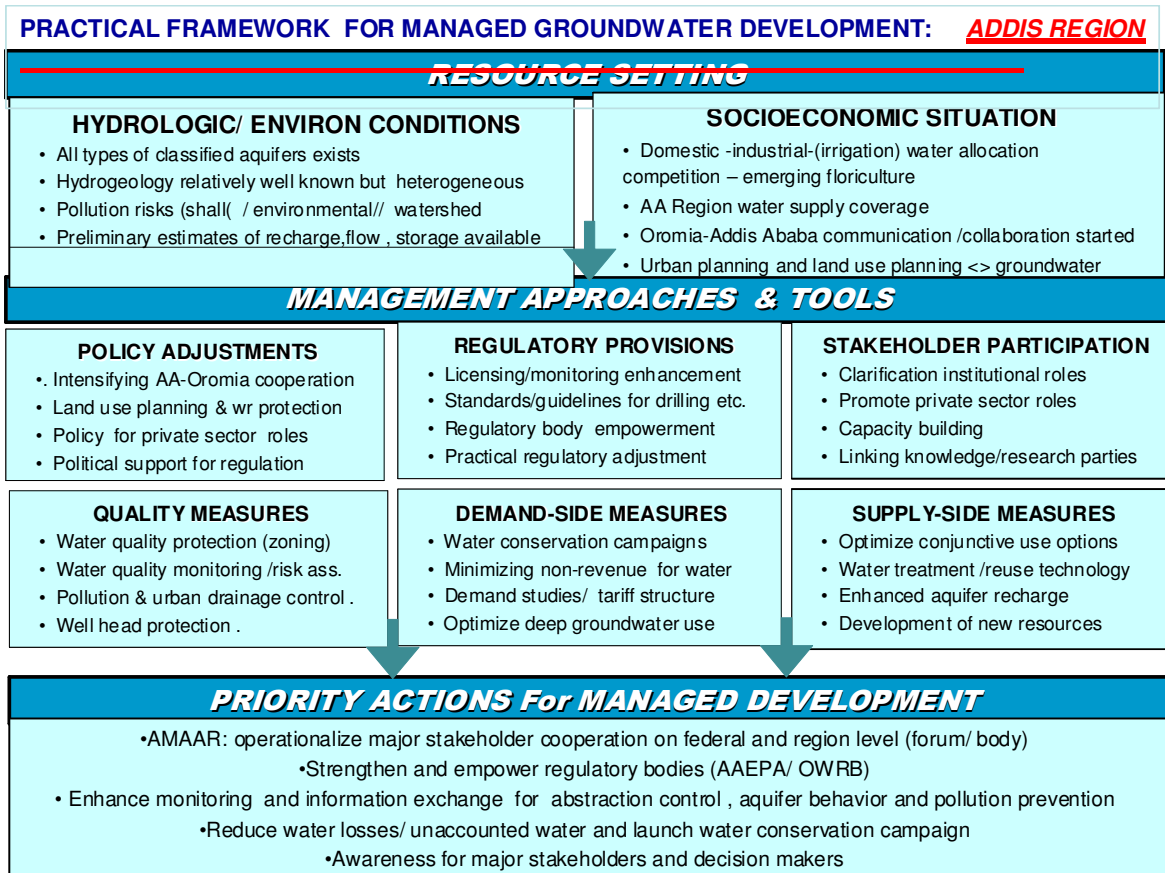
PRACTICAL FRAMEWORK FOR MANAGED GROUNDWATER DEVELOPMENT: ADDIS REGION

RESOURCE SETTING

HYDROLOGIC/ ENVIRON CONDITIONS
• All types of classified aquifers exists
• Hydrogeology relatively well known but heterogeneous
• Pollution risks (shall( / environmental// watershed
• Preliminary estimates of recharge,flow , storage available

SOCIOECONOMIC SITUATION
• Domestic -industrial-(irrigation) water allocation competition – emerging floriculture
• AA Region water supply coverage
• Oromia-Addis Ababa communication /collaboration started
• Urban planning and land use planning <> groundwater

MANAGEMENT APPROACHES & TOOLS

POLICY ADJUSTMENTS
•. Intensifying AA-Oromia cooperation
• Land use planning & wr protection
• Policy for private sector roles
• Political support for regulation

REGULATORY PROVISIONS
• Licensing/monitoring enhancement
• Standards/guidelines for drilling etc.
• Regulatory body empowerment
• Practical regulatory adjustment

STAKEHOLDER PARTICIPATION
• Clarification institutional roles
• Promote private sector roles
• Capacity building
• Linking knowledge/research parties

QUALITY MEASURES
• Water quality protection (zoning)
• Water quality monitoring /risk ass.
• Pollution & urban drainage control .
• Well head protection .

DEMAND-SIDE MEASURES
• Water conservation campaigns
• Minimizing non-revenue for water
• Demand studies/ tariff structure
• Optimize deep groundwater use

SUPPLY-SIDE MEASURES
• Optimize conjunctive use options
• Water treatment /reuse technology
• Enhanced aquifer recharge
• Development of new resources

PRIORITY ACTIONS For MANAGED DEVELOPMENT
•AMAAR: operationalize major stakeholder cooperation on federal and region level (forum/ body)
•Strengthen and empower regulatory bodies (AAEPA/ OWRB)
• Enhance monitoring and information exchange for abstraction control , aquifer behavior and pollution prevention
•Reduce water losses/ unaccounted water and launch water conservation campaign
•Awareness for major stakeholders and decision makers